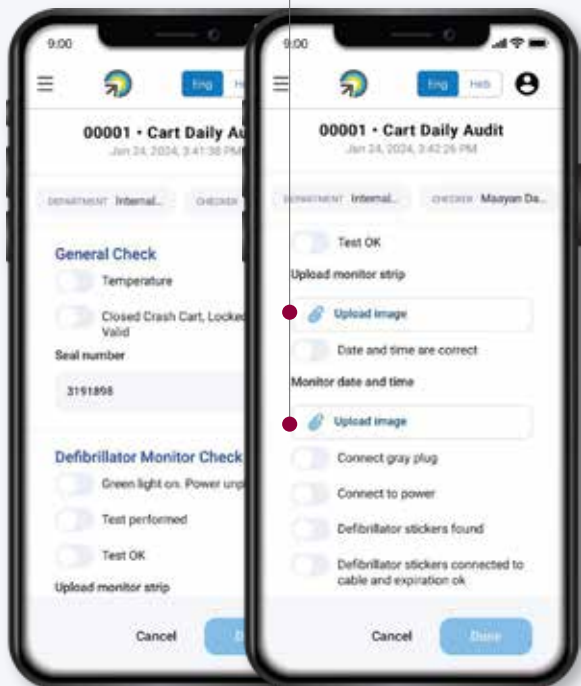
9:00

Eng Heb

00001 • Cart Daily Audi

Jan 24, 2024, 3:41:38 PM

DEPARTMENT Internal...

CHECKER

General Check

Temperature

Closed Crash Cart, Locked Valid

Seal number

3191898

Defibrillator Monitor Check

Green light on. Power up

Test performed

Test OK

Upload monitor strip

Cancel

9:00

Eng Heb

00001 • Cart Daily Audit

Jan 24, 2024, 3:42:26 PM

DEPARTMENT Internal...

CHECKER Maayan Da...

Test OK

Upload monitor strip

Upload image

Date and time are correct

Monitor date and time

Upload image

Connect gray plug

Connect to power

Defibrillator stickers found

Defibrillator stickers connected to cable and expiration ok

Cancel

Done